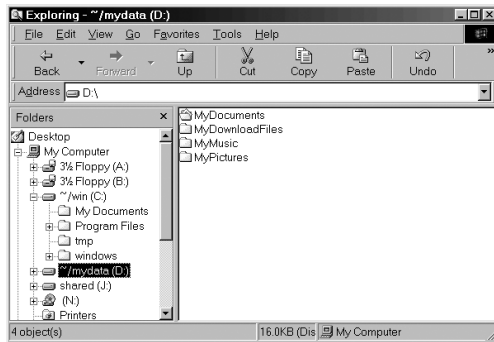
Exploring - ~/mydata (D:)

File Edit View Go Favorites Tools Help

Back Forward Up Cut Copy Paste Undo

Address D:\

Folders ×

Desktop
My Computer
3½ Floppy (A:)
3½ Floppy (B:)
~/win (C:)
My Documents
Program Files
tmp
windows
~/mydata (D:)
shared (J:)
(N:)
Printers

MyDocuments
MyDownloadFiles
MyMusic
MyPictures

4 object(s) 16.0KB (Dis My Computer